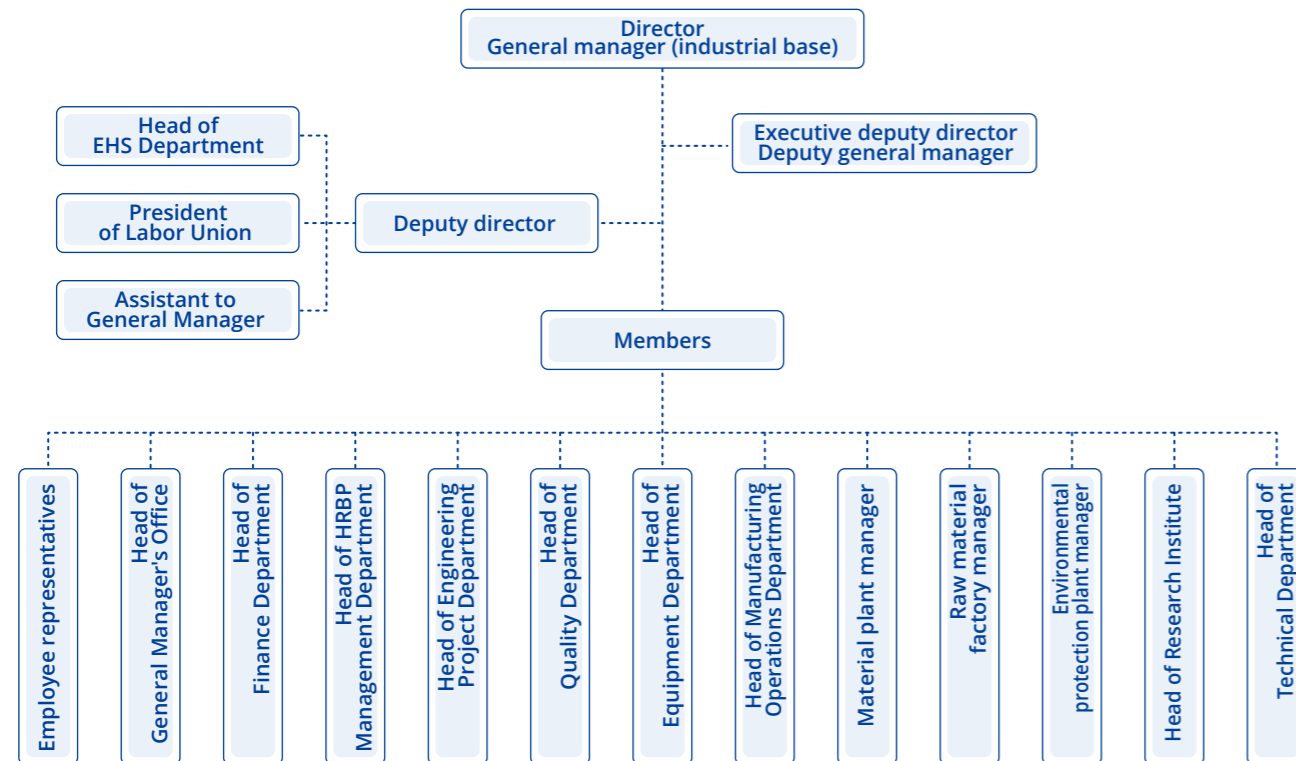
Director
General manager (industrial base)

Head of
EHS Department

President
of Labor Union

Assistant to
General Manager

Deputy director

Executive deputy director
Deputy general manager

Members

Employee representatives

Head of
General Manager's Office

Head of
Finance Department

Head of HRBP
Management Department

Head of Engineering
Project Department

Head of
Quality Department

Head of
Equipment Department

Head of Manufacturing
Operations Department

Material plant manager

Raw material
factory manager

Environmental
protection plant manager

Head of Research Institute

Head of
Technical Department